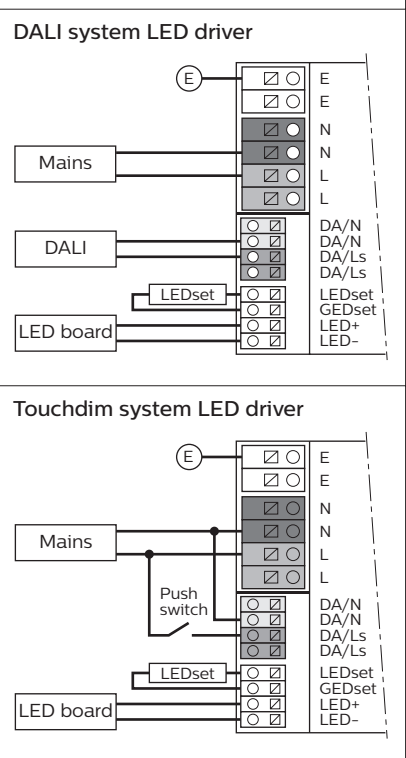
DALI system LED driver

E

E
E
N
N
L
L

Mains

DALI

DA/N
DA/N
DA/Ls
DA/Ls

LEDset

LEDset
GEDset
LED+
LED–

LED board

Touchdim system LED driver

E

E
E
N
N
L
L

Mains

Push switch

DA/N
DA/N
DA/Ls
DA/Ls

LEDset

LEDset
GEDset
LED+
LED–

LED board